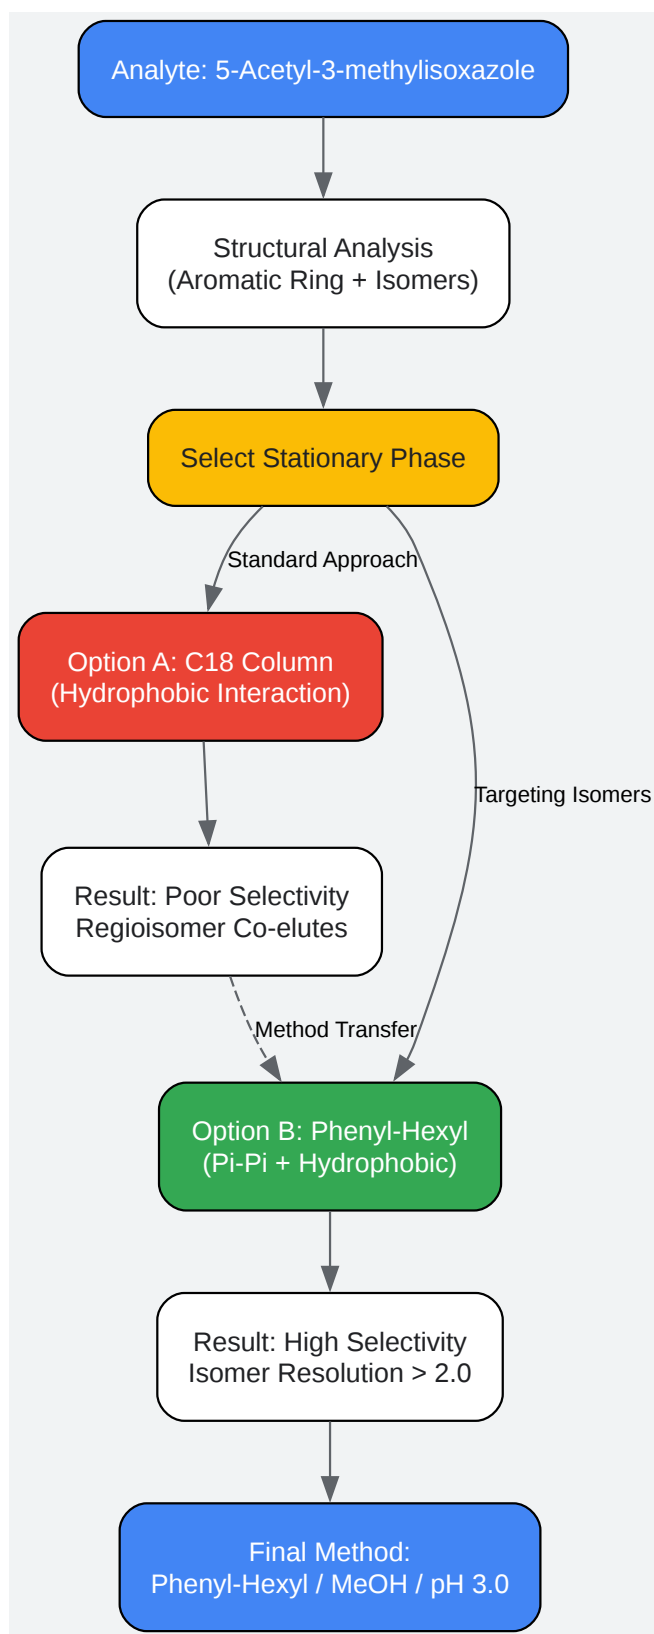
Analyte: 5-Acetyl-3-methylisoxazole

Structural Analysis
(Aromatic Ring + Isomers)

Select Stationary Phase

Standard Approach

Option A: C18 Column
(Hydrophobic Interaction)

Targeting Isomers

Result: Poor Selectivity
Regioisomer Co-elutes

Method Transfer

Option B: Phenyl-Hexyl
(Pi-Pi + Hydrophobic)

Result: High Selectivity
Isomer Resolution > 2.0

Final Method:
Phenyl-Hexyl / MeOH / pH 3.0